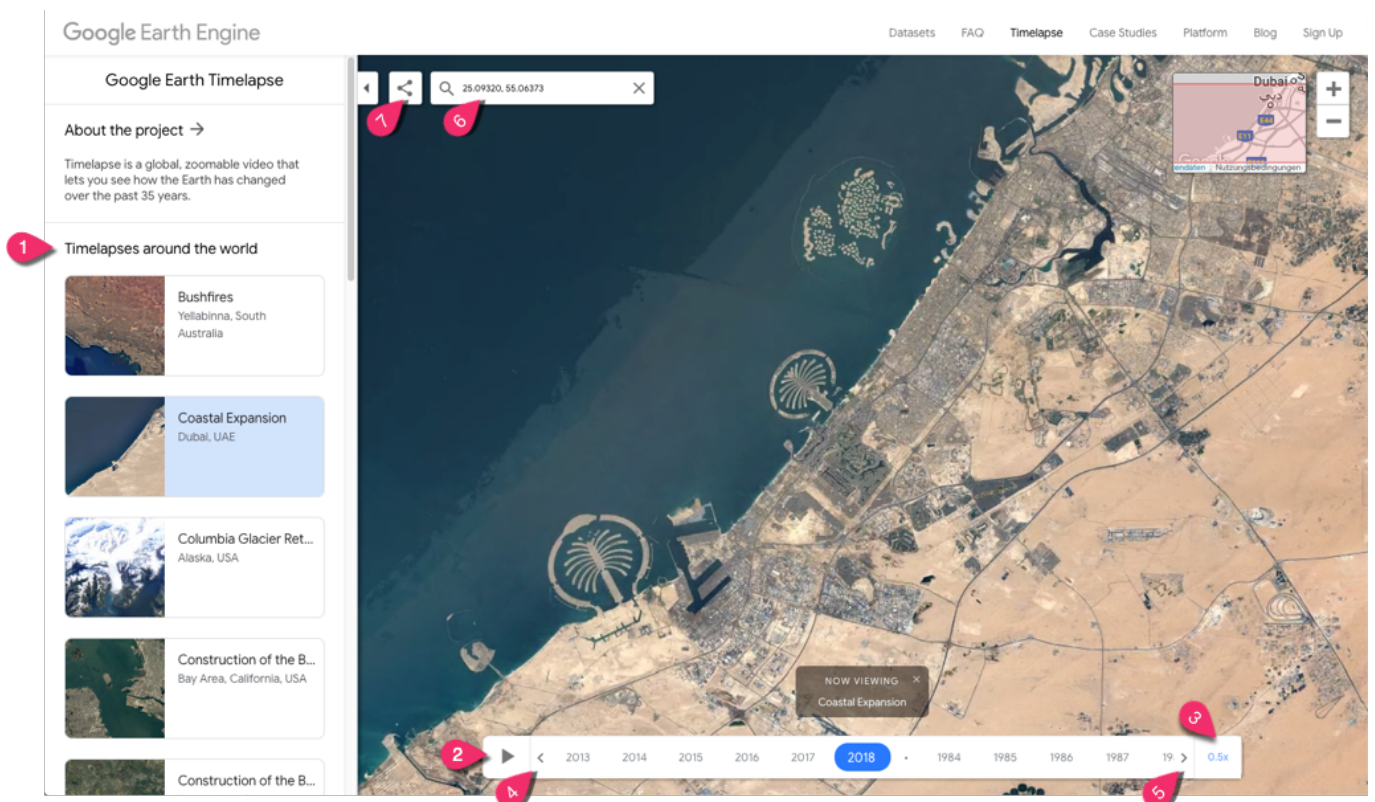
Google Earth Engine

Datasets FAQ Timelapse Case Studies Platform Blog Sign Up

Google Earth Timelapse

About the project →

Timelapse is a global, zoomable video that lets you see how the Earth has changed over the past 35 years.

1 Timelapses around the world

Bushfires
Yellabinna, South Australia

Coastal Expansion
Dubai, UAE

Columbia Glacier Ret...
Alaska, USA

Construction of the B...
Bay Area, California, USA

Construction of the B...

7 6 25.09320, 55.06373

Dubai
E11 E44
endaten | Nutzungsbedingungen

+
−

NOW VIEWING ×
Coastal Expansion

2 4 2013 2014 2015 2016 2017 2018 • 1984 1985 1986 1987 19 5 3 0.5x